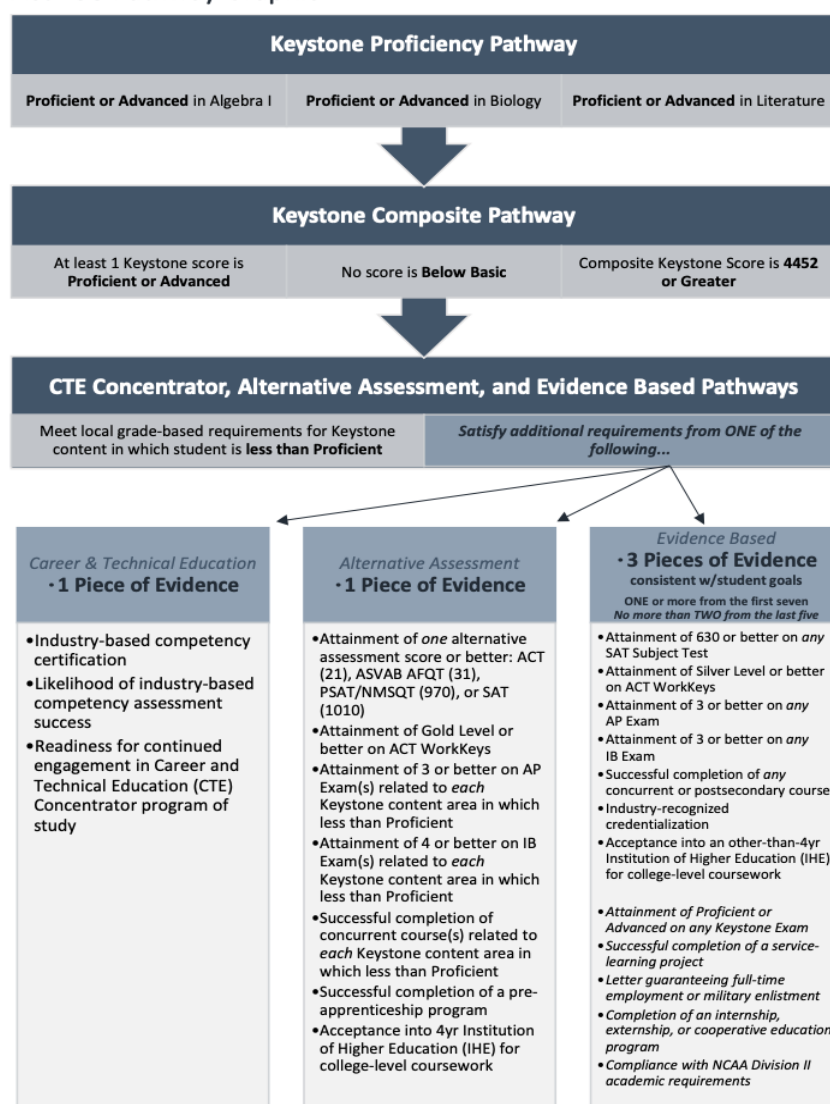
Keystone Proficiency Pathway

**Proficient or Advanced** in Algebra I

**Proficient or Advanced** in Biology

**Proficient or Advanced** in Literature

Keystone Composite Pathway

At least 1 Keystone score is **Proficient or Advanced**

No score is **Below Basic**

Composite Keystone Score is **4452 or Greater**

CTE Concentrator, Alternative Assessment, and Evidence Based Pathways

Meet local grade-based requirements for Keystone content in which student is **less than Proficient**

*Satisfy additional requirements from ONE of the following...*

*Career & Technical Education*
· 1 Piece of Evidence

• Industry-based competency certification
• Likelihood of industry-based competency assessment success
• Readiness for continued engagement in Career and Technical Education (CTE) Concentrator program of study

*Alternative Assessment*
· 1 Piece of Evidence

• Attainment of *one* alternative assessment score or better: ACT (21), ASVAB AFQT (31), PSAT/NMSQT (970), or SAT (1010)
• Attainment of Gold Level or better on ACT WorkKeys
• Attainment of 3 or better on AP Exam(s) related to *each* Keystone content area in which less than Proficient
• Attainment of 4 or better on IB Exam(s) related to *each* Keystone content area in which less than Proficient
• Successful completion of concurrent course(s) related to *each* Keystone content area in which less than Proficient
• Successful completion of a pre-apprenticeship program
• Acceptance into 4yr Institution of Higher Education (IHE) for college-level coursework

*Evidence Based*
· 3 Pieces of Evidence
consistent w/student goals
ONE or more from the first seven
*No more than TWO from the last five*

• Attainment of 630 or better on *any* SAT Subject Test
• Attainment of Silver Level or better on ACT WorkKeys
• Attainment of 3 or better on *any* AP Exam
• Attainment of 3 or better on *any* IB Exam
• Successful completion of *any* concurrent or postsecondary course
• Industry-recognized credentialization
• Acceptance into an other-than-4yr Institution of Higher Education (IHE) for college-level coursework

• *Attainment of Proficient or Advanced on any Keystone Exam*
• *Successful completion of a service-learning project*
• *Letter guaranteeing full-time employment or military enlistment*
• *Completion of an internship, externship, or cooperative education program*
• *Compliance with NCAA Division II academic requirements*